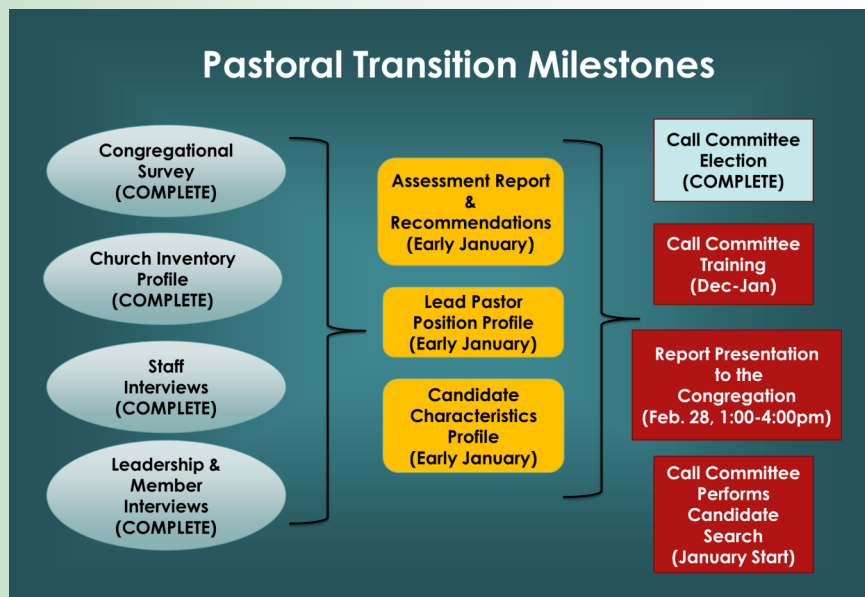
Pastoral Transition Milestones

Congregational Survey (COMPLETE)

Church Inventory Profile (COMPLETE)

Staff Interviews (COMPLETE)

Leadership & Member Interviews (COMPLETE)

Assessment Report & Recommendations (Early January)

Lead Pastor Position Profile (Early January)

Candidate Characteristics Profile (Early January)

Call Committee Election (COMPLETE)

Call Committee Training (Dec-Jan)

Report Presentation to the Congregation (Feb. 28, 1:00-4:00pm)

Call Committee Performs Candidate Search (January Start)